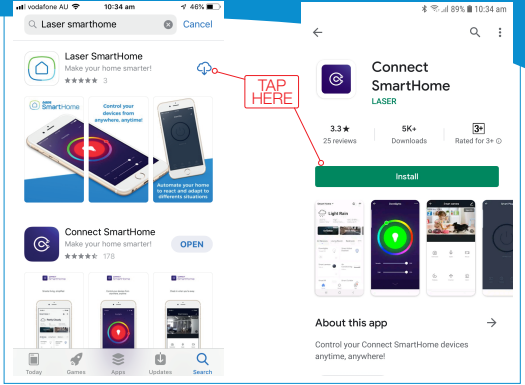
vodafone AU 10:34 am 46%

Laser smarthome

Cancel

Laser SmartHome

Make your home smarter!

★★★★★ 3

Control your devices from anywhere, anytime!

Automate your home to react and adapt to differents situations

Connect SmartHome

Make your home smarter!

★★★★★ 178

OPEN

Today

Games

Apps

Updates

Search

TAP HERE

89% 10:34 am

Connect SmartHome

LASER

3.3 ★

25 reviews

5K+

Downloads

3+

Rated for 3+

Install

About this app

→

Control your Connect SmartHome devices anytime, anywhere!